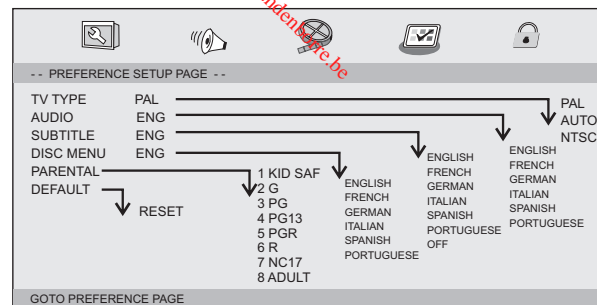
handleidingen.be

- - PREFERENCE SETUP PAGE - -

TV TYPE PAL
AUDIO ENG
SUBTITLE ENG
DISC MENU ENG
PARENTAL
DEFAULT

RESET

PAL
AUTO
NTSC

ENGLISH
FRENCH
GERMAN
ITALIAN
SPANISH
PORTUGUESE

ENGLISH
FRENCH
GERMAN
ITALIAN
SPANISH
PORTUGUESE
OFF

ENGLISH
FRENCH
GERMAN
ITALIAN
SPANISH
PORTUGUESE

1 KID SAF
2 G
3 PG
4 PG13
5 PGR
6 R
7 NC17
8 ADULT

GOTO PREFERENCE PAGE